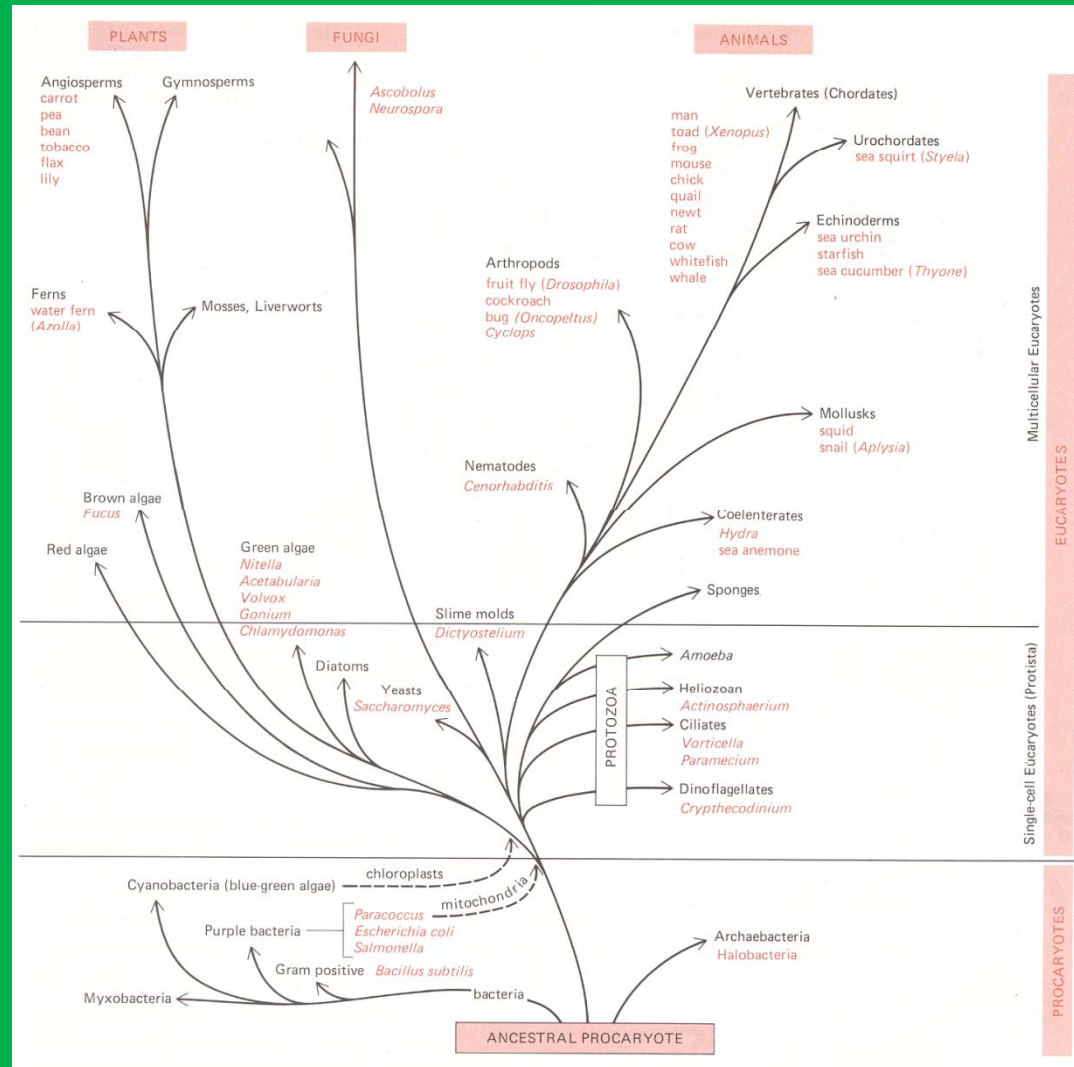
PLANTS

FUNGI

ANIMALS

Angiosperms
carrot
pea
bean
tobacco
flax
lily

Gymnosperms

Ascobolus
Neurospora

Vertebrates (Chordates)
man
toad (Xenopus)
frog
mouse
chick
quail
newt
rat
cow
whitefish
whale

Urochordates
sea squirt (Styela)

Echinoderms
sea urchin
starfish
sea cucumber (Thyone)

Arthropods
fruit fly (Drosophila)
cockroach
bug (Oncopeltus)
Cyclops

Ferns
water fern
(Azolla)

Mosses, Liverworts

Mollusks
squid
snail (Aplysia)

Nematodes
Cenorhabditis

Brown algae
Fucus

Coelenterates
Hydra
sea anemone

Red algae

Green algae
Nitella
Acetabularia
Volvox
Gonium
Chlamydomonas

Sponges

Slime molds
Dictyostelium

Multicellular Eucaryotes

EUCARYOTES

Diatoms

Yeasts
Saccharomyces

PROTOZOA

Amoeba

Heliozoan
Actinosphaerium

Ciliates
Vorticella
Paramecium

Dinoflagellates
Crypthecodinium

Single-cell Eucaryotes (Protista)

Cyanobacteria (blue-green algae)

chloroplasts

mitochondria

Purple bacteria

Paracoccus
Escherichia coli
Salmonella

Archaebacteria
Halobacteria

Gram positive Bacillus subtilis

Myxobacteria

bacteria

PROCARYOTES

ANCESTRAL PROCARYOTE